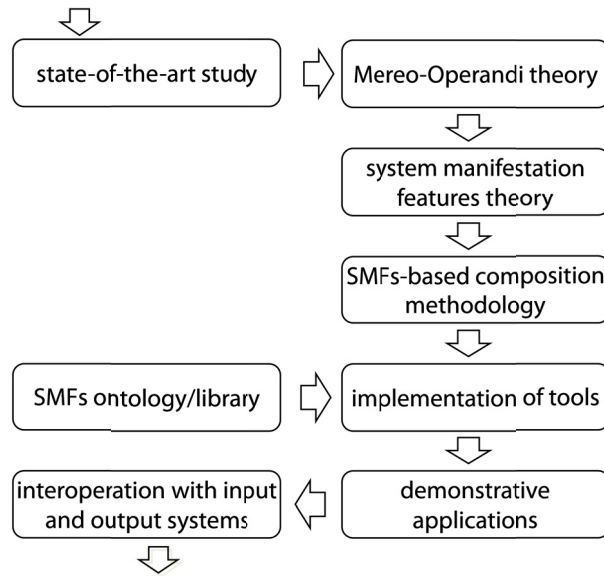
state-of-the-art study

Mereo-Operandi theory

system manifestation features theory

SMFs-based composition methodology

SMFs ontology/library

implementation of tools

interoperation with input and output systems

demonstrative applications